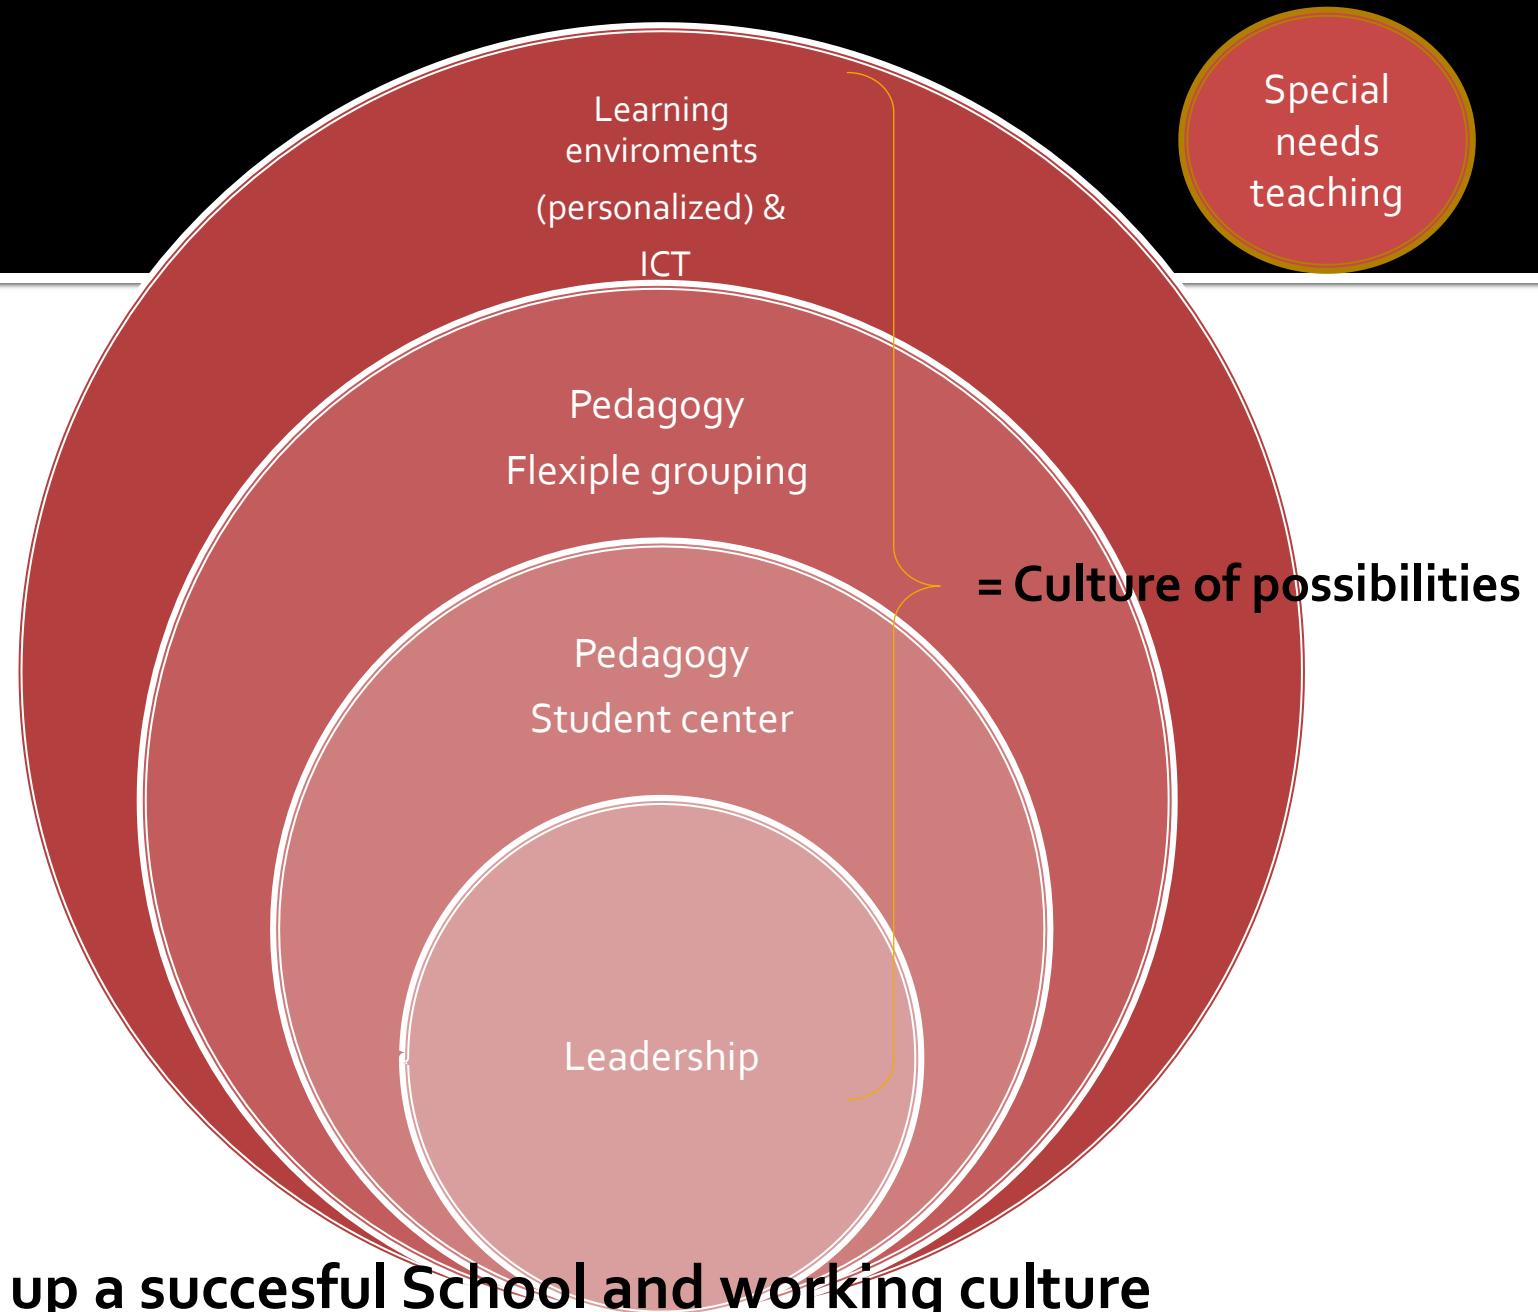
Special needs teaching

Learning enviroments (personalized) & ICT

Pedagogy
Flexiple grouping

= Culture of possibilities

Pedagogy
Student center

Leadership

up a succesful School and working culture